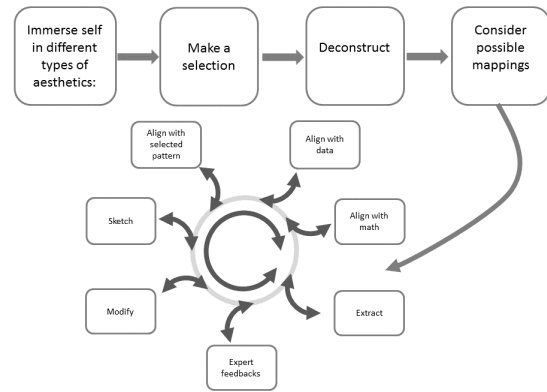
Immerse self in different types of aesthetics:

Make a selection

Deconstruct

Consider possible mappings

Align with selected pattern

Align with data

Sketch

Align with math

Modify

Extract

Expert feedbacks